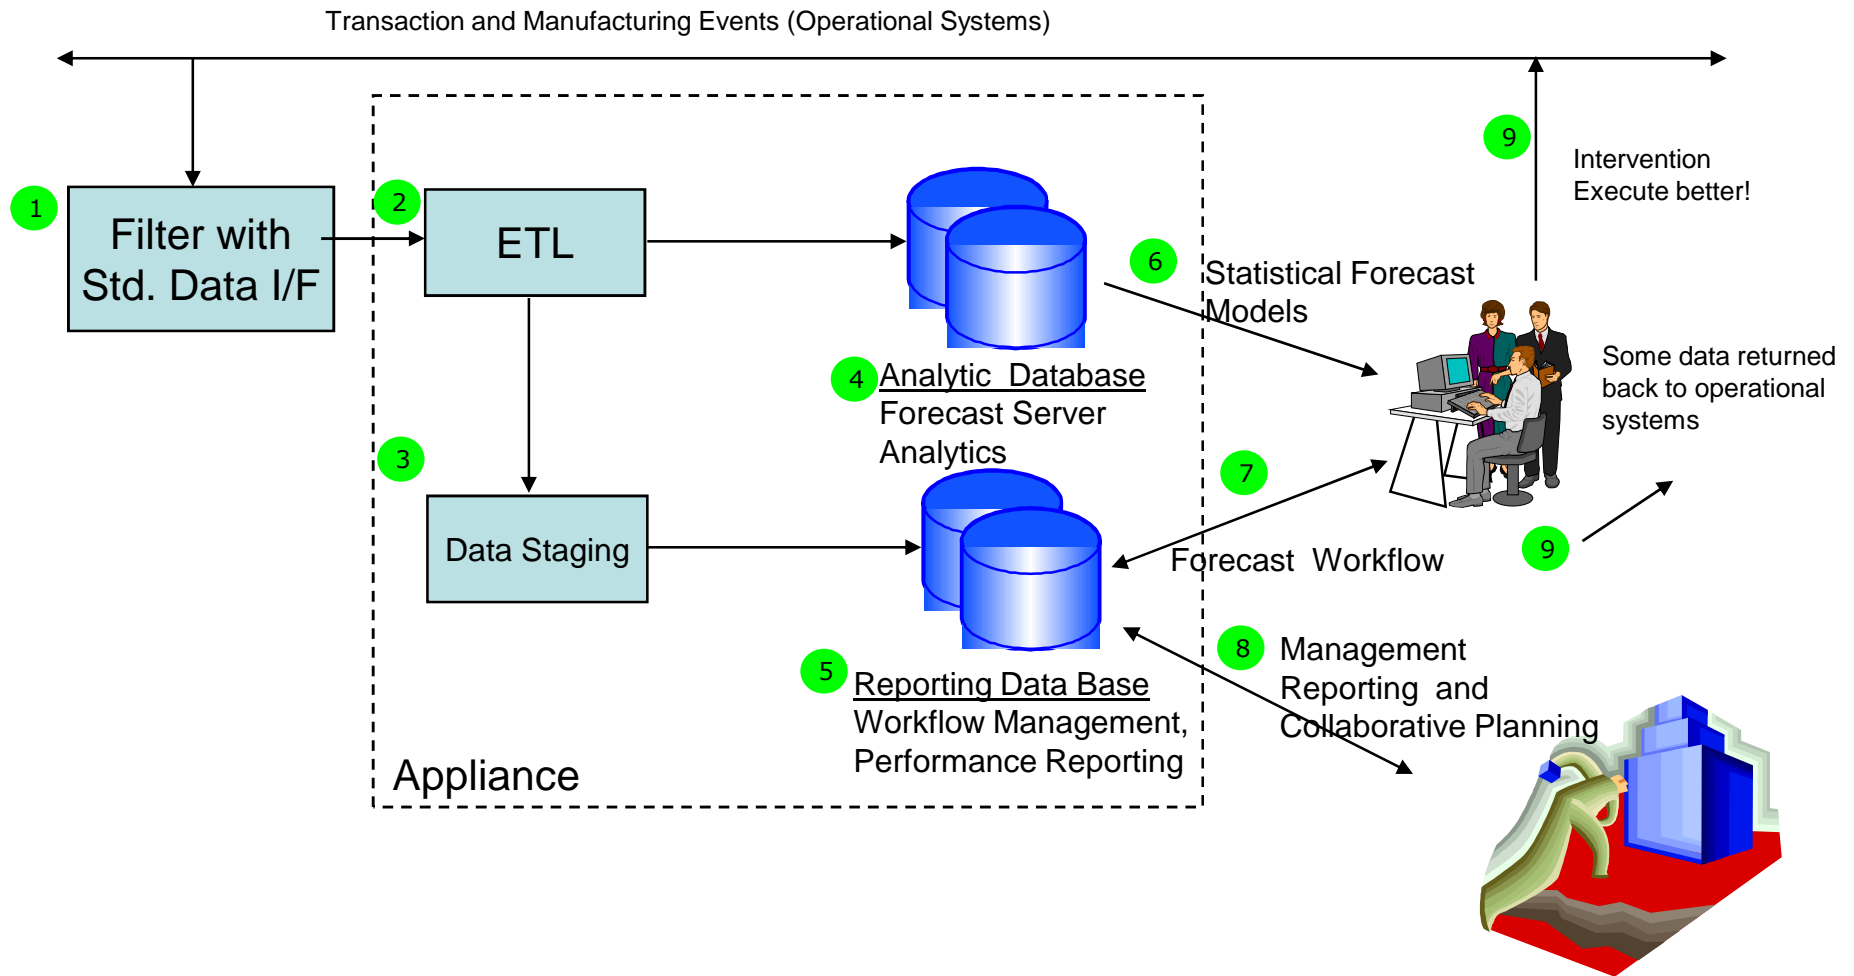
Transaction and Manufacturing Events (Operational Systems)

1

Filter with Std. Data I/F

2

ETL

3

Data Staging

4

Analytic Database
Forecast Server
Analytics

5

Reporting Data Base
Workflow Management,
Performance Reporting

Appliance

6

Statistical Forecast Models

7

Forecast Workflow

8

Management Reporting and Collaborative Planning

9

Intervention
Execute better!

Some data returned back to operational systems

9